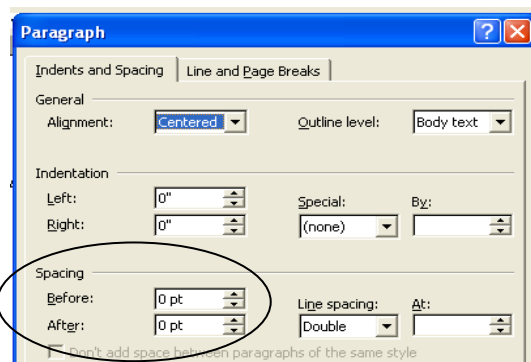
Paragraph

Indents and Spacing | Line and Page Breaks

General
Alignment: Centered
Outline level: Body text

Indentation
Left: 0"
Right: 0"
Special: (none)
By:

Spacing
Before: 0 pt
After: 0 pt
Line spacing: Double
At:

Don't add space between paragraphs of the same style